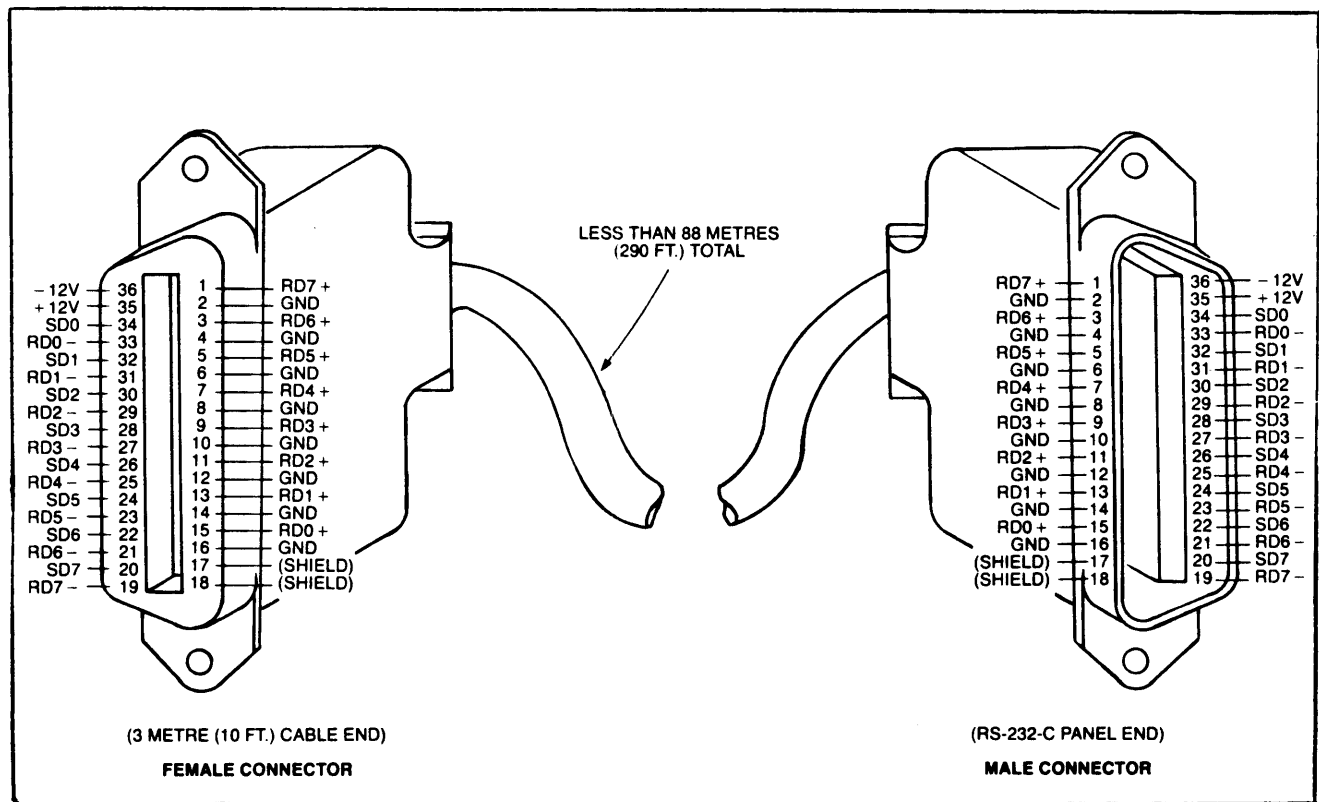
LESS THAN 88 METRES (290 FT.) TOTAL

-12V 36
+12V 35
SD0 34
RD0 - 33
SD1 32
RD1 - 31
SD2 30
RD2 - 29
SD3 28
RD3 - 27
SD4 26
RD4 - 25
SD5 24
RD5 - 23
SD6 22
RD6 - 21
SD7 20
RD7 - 19

1 RD7 +
2 GND
3 RD6 +
4 GND
5 RD5 +
6 GND
7 RD4 +
8 GND
9 RD3 +
10 GND
11 RD2 +
12 GND
13 RD1 +
14 GND
15 RD0 +
16 GND
17 (SHIELD)
18 (SHIELD)

RD7 + 1
GND 2
RD6 + 3
GND 4
RD5 + 5
GND 6
RD4 + 7
GND 8
RD3 + 9
GND 10
RD2 + 11
GND 12
RD1 + 13
GND 14
RD0 + 15
GND 16
(SHIELD) 17
(SHIELD) 18

36 -12V
35 +12V
34 SD0
33 RD0 -
32 SD1
31 RD1 -
30 SD2
29 RD2 -
28 SD3
27 RD3 -
26 SD4
25 RD4 -
24 SD5
23 RD5 -
22 SD6
21 RD6 -
20 SD7
19 RD7 -

(3 METRE (10 FT.) CABLE END)

FEMALE CONNECTOR

(RS-232-C PANEL END)

MALE CONNECTOR